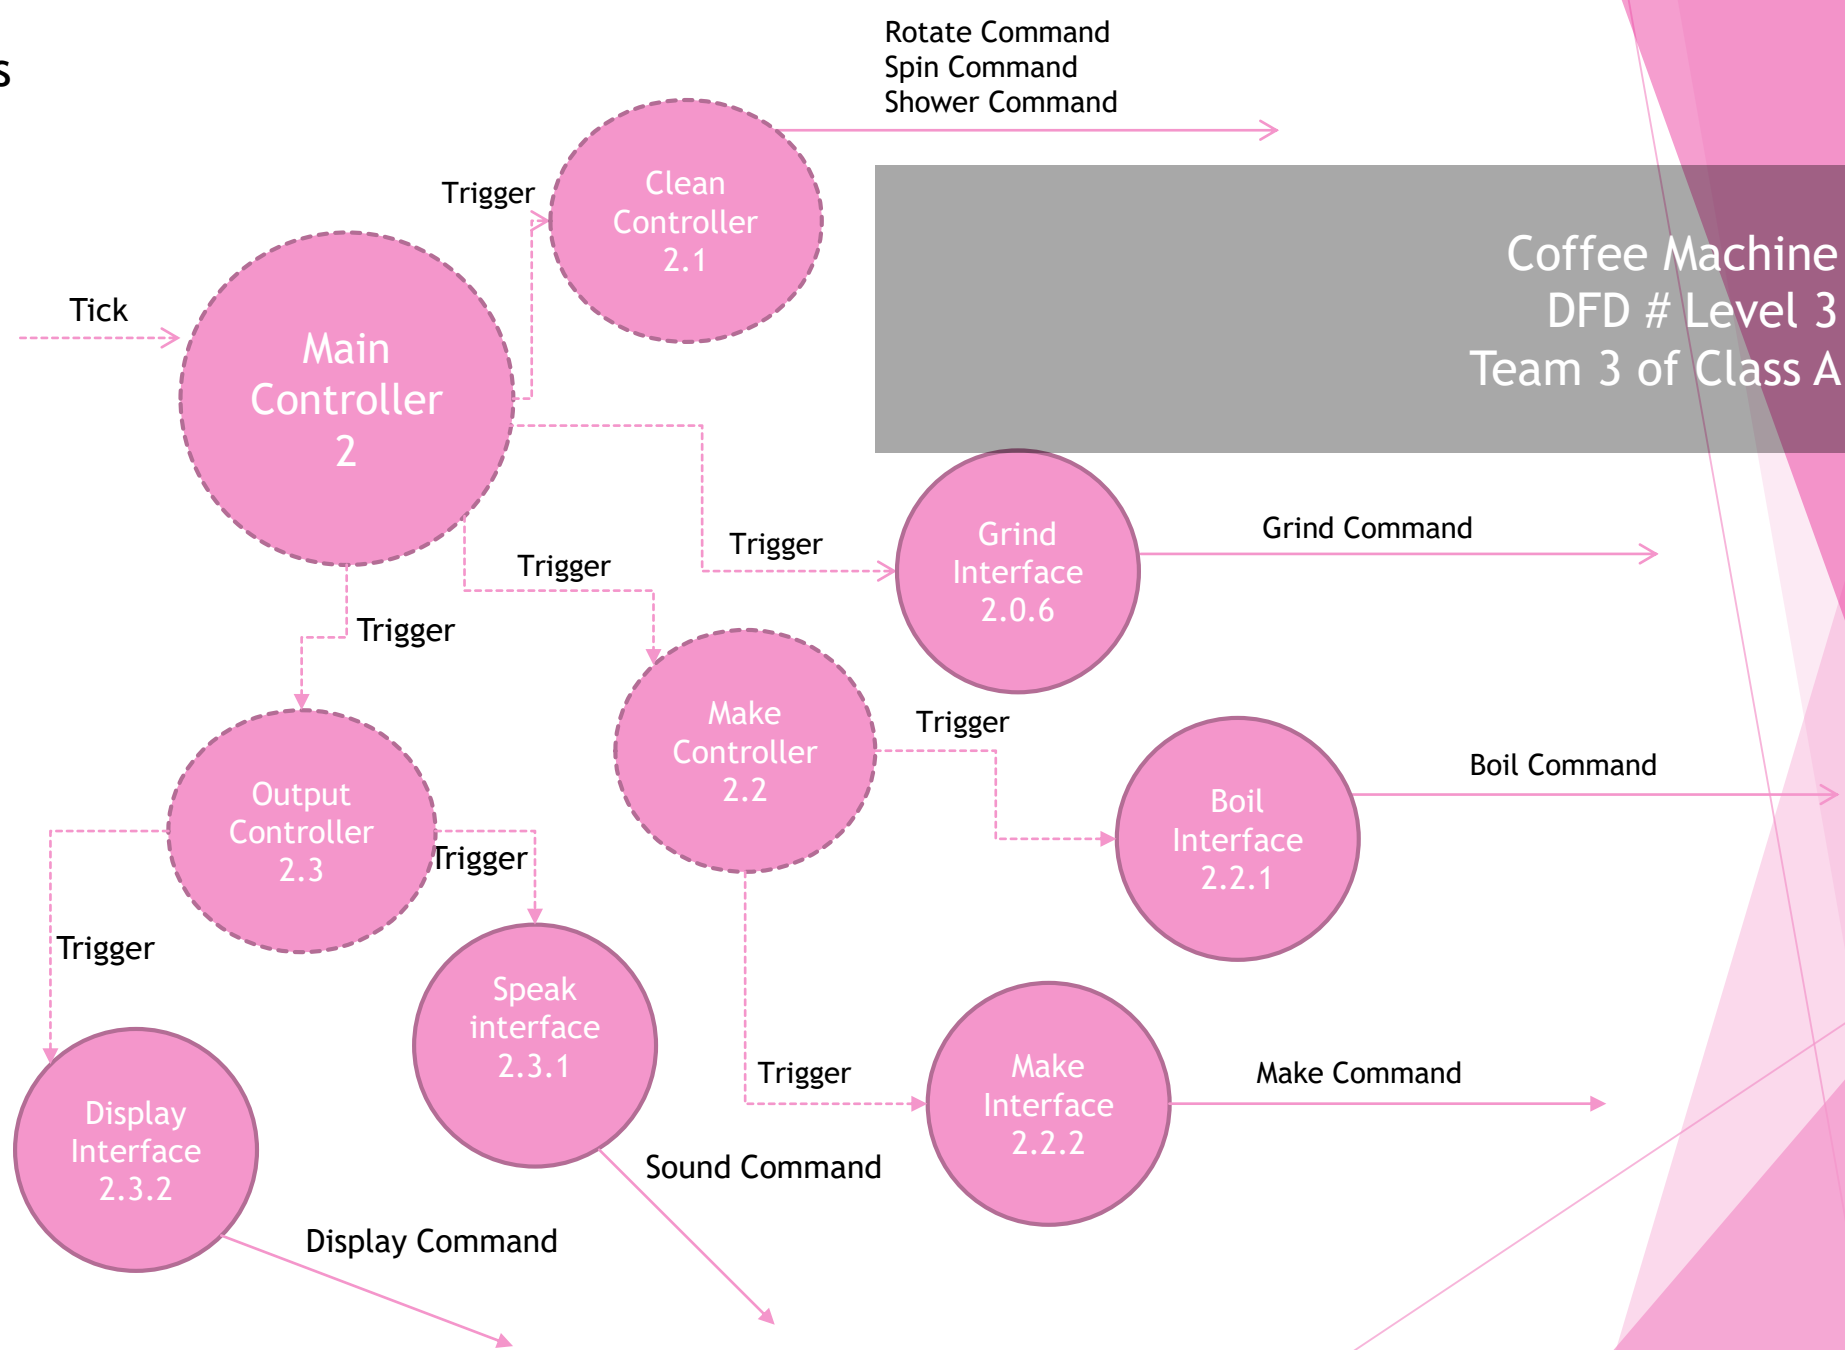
s

Rotate Command
Spin Command
Shower Command

Coffee Machine
DFD # Level 3
Team 3 of Class A

Trigger

Clean Controller 2.1

Tick

Main Controller 2

Trigger

Trigger

Grind Interface 2.0.6

Grind Command

Trigger

Make Controller 2.2

Trigger

Boil Interface 2.2.1

Boil Command

Output Controller 2.3

Trigger

Trigger

Speak interface 2.3.1

Display Interface 2.3.2

Trigger

Make Interface 2.2.2

Make Command

Sound Command

Display Command